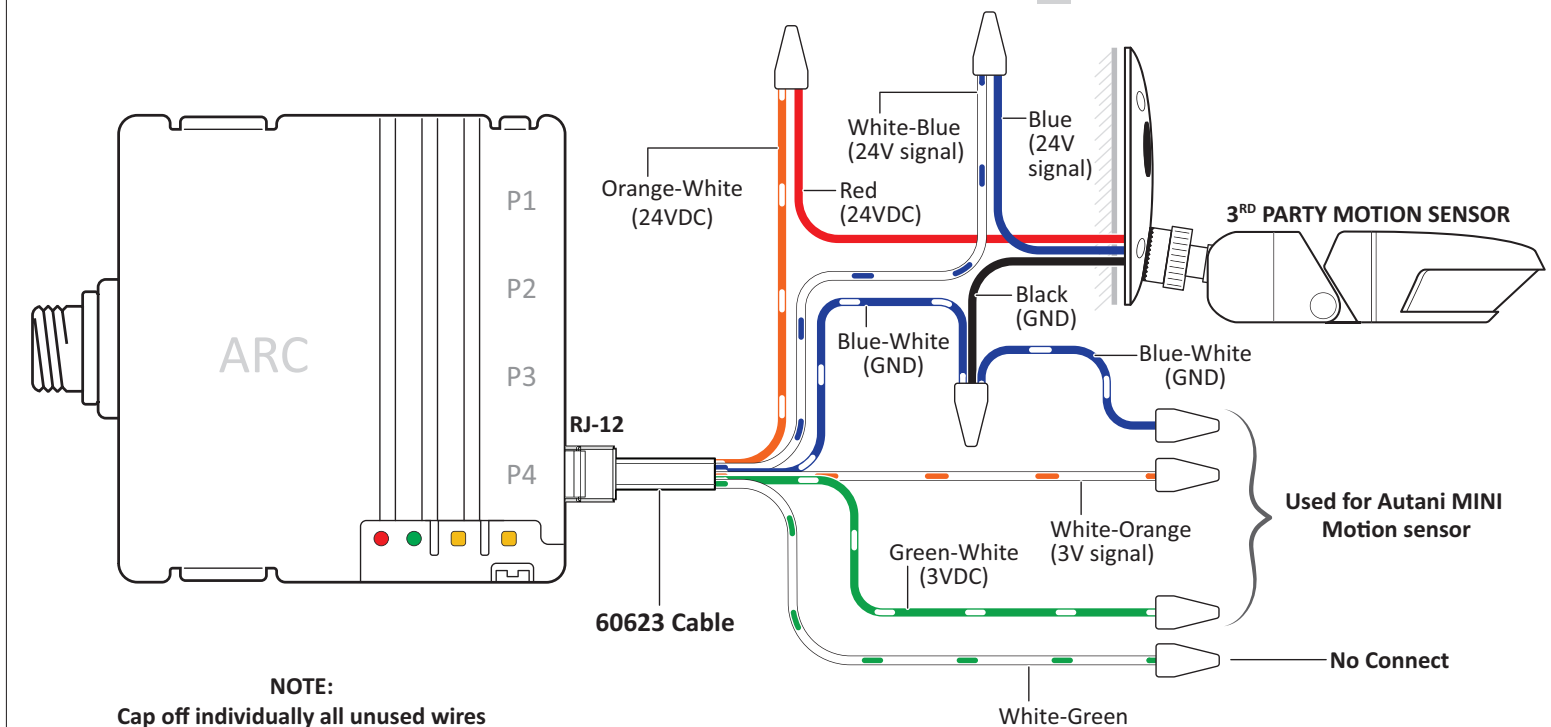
ARC

P1

P2

P3

P4

RJ-12

60623 Cable

Orange-White
(24VDC)

Red
(24VDC)

White-Blue
(24V signal)

Blue
(24V
signal)

3$^{RD}$ PARTY MOTION SENSOR

Black
(GND)

Blue-White
(GND)

Blue-White
(GND)

White-Orange
(3V signal)

Green-White
(3VDC)

Used for Autani MINI
Motion sensor

No Connect

White-Green

NOTE:
Cap off individually all unused wires